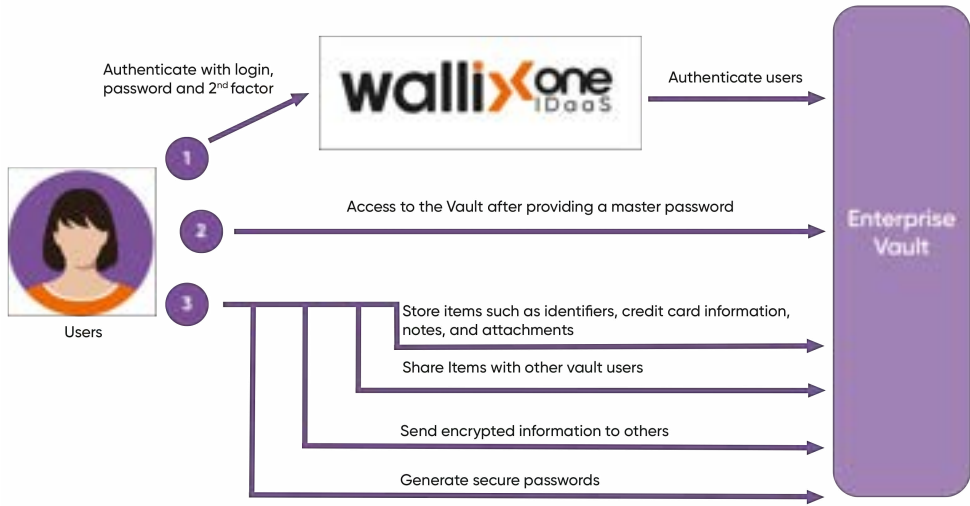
Authenticate with login, password and 2$^{nd}$ factor

wallix one IDaaS

Authenticate users

1

Users

2

Access to the Vault after providing a master password

Enterprise Vault

3

Store items such as identifiers, credit card information, notes, and attachments

Share Items with other vault users

Send encrypted information to others

Generate secure passwords